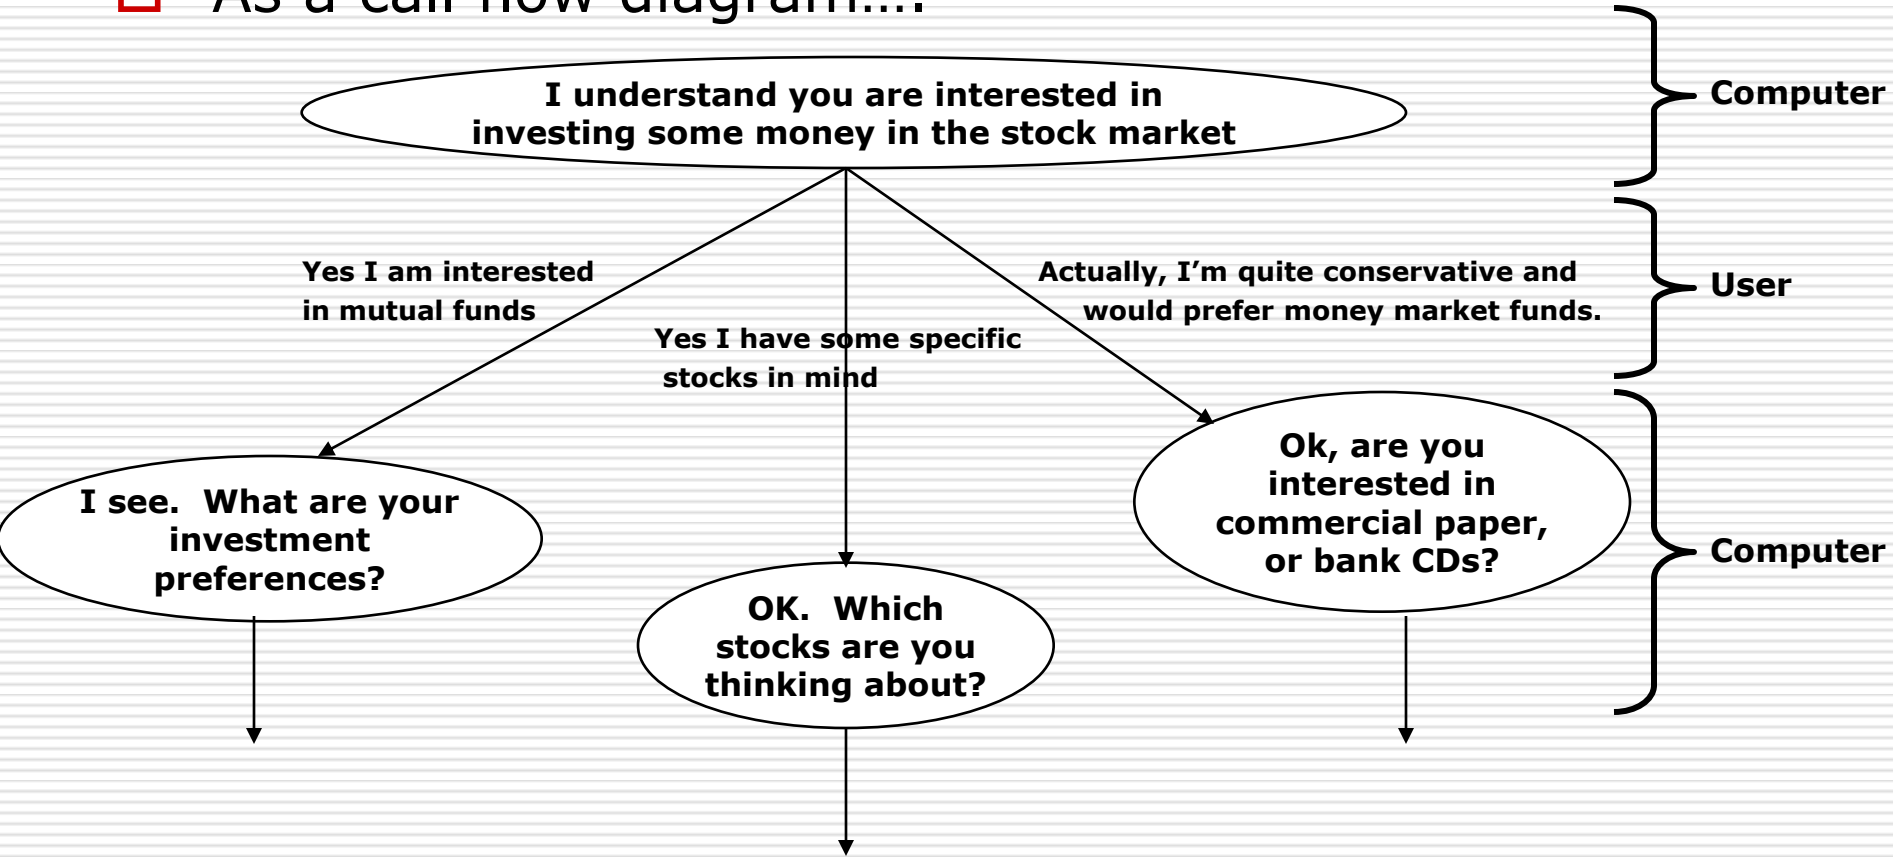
As a call flow diagram….

I understand you are interested in investing some money in the stock market

Computer

Yes I am interested in mutual funds

Yes I have some specific stocks in mind

Actually, I'm quite conservative and would prefer money market funds.

User

I see. What are your investment preferences?

OK. Which stocks are you thinking about?

Ok, are you interested in commercial paper, or bank CDs?

Computer